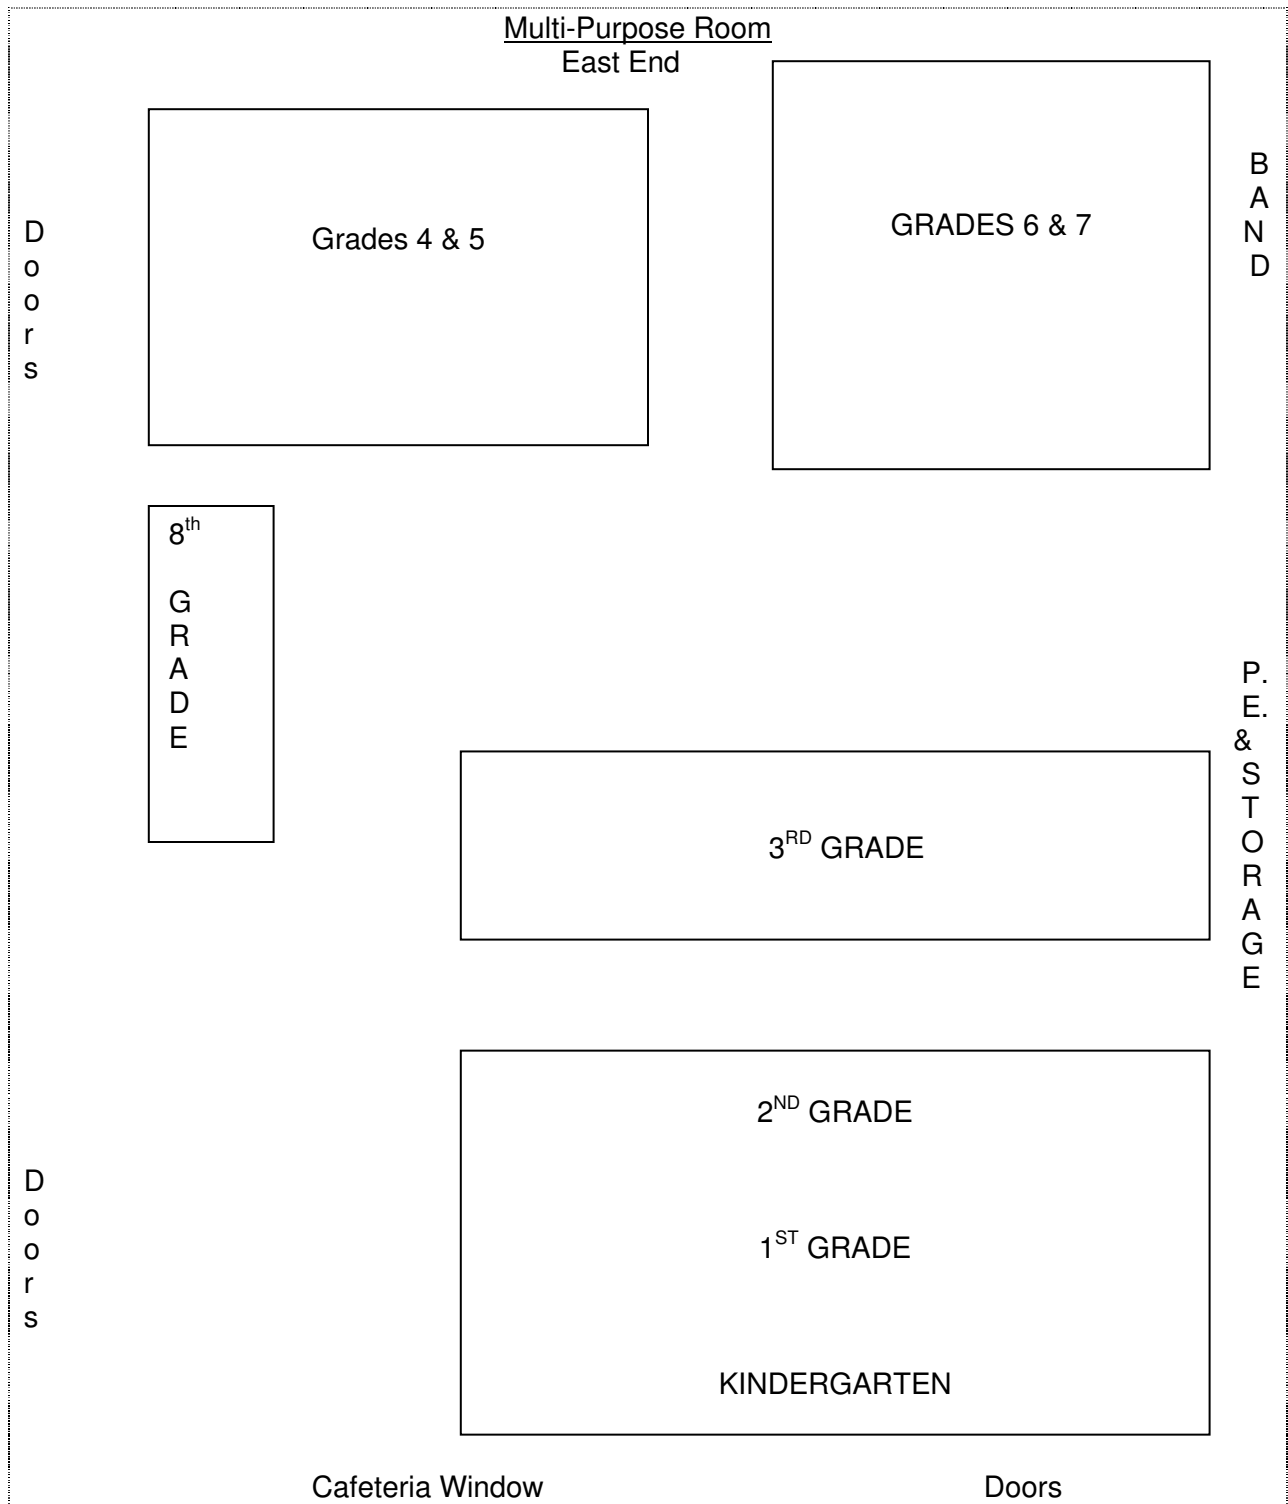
Multi-Purpose Room
East End

D
o
o
r
s

Grades 4 & 5

GRADES 6 & 7

B
A
N
D

$8^{th}$

G
R
A
D
E

P.
E.
&
S
T
O
R
A
G
E

$3^{RD}$ GRADE

$2^{ND}$ GRADE

$1^{ST}$ GRADE

KINDERGARTEN

D
o
o
r
s

Cafeteria Window

Doors